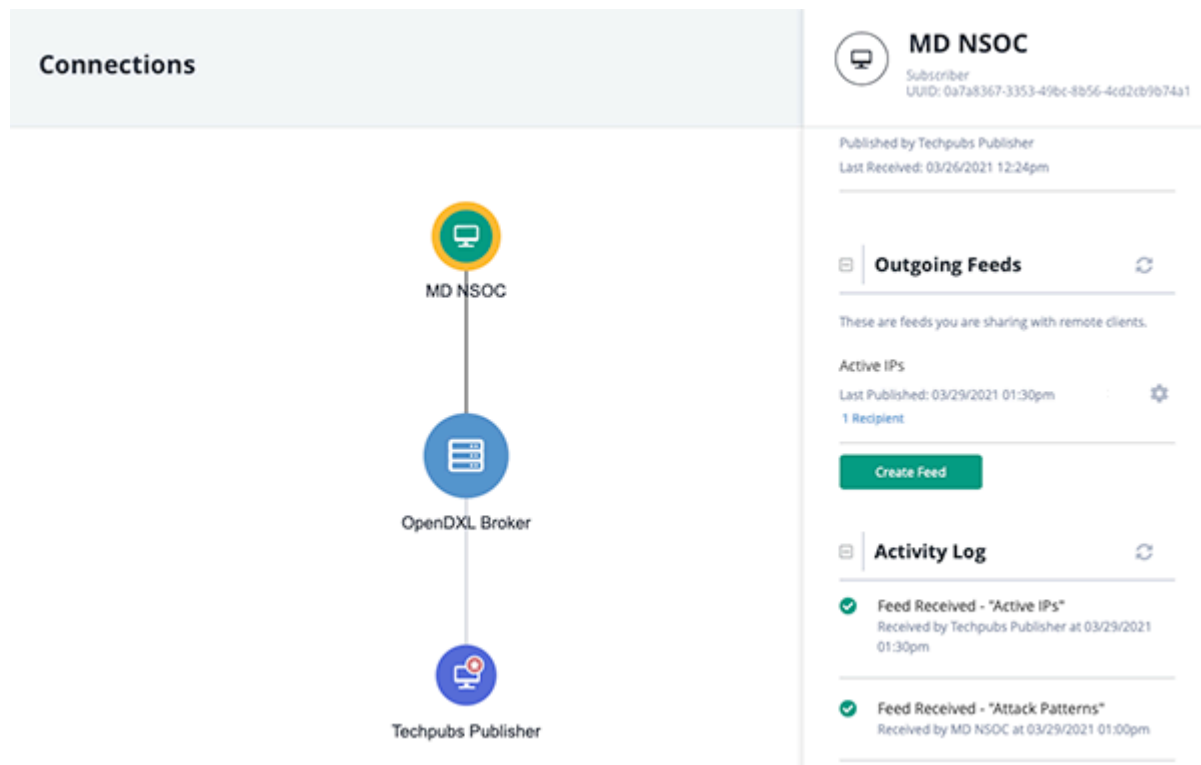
Connections

MD NSOC

OpenDXL Broker

Techpubs Publisher

MD NSOC
Subscriber
UUID: 0a7a8367-3353-49bc-8b56-4cd2cb9b74a1

Published by Techpubs Publisher
Last Received: 03/26/2021 12:24pm

Outgoing Feeds

These are feeds you are sharing with remote clients.

Active IPs
Last Published: 03/29/2021 01:30pm
1 Recipient

Create Feed

Activity Log

Feed Received - "Active IPs"
Received by Techpubs Publisher at 03/29/2021 01:30pm

Feed Received - "Attack Patterns"
Received by MD NSOC at 03/29/2021 01:00pm